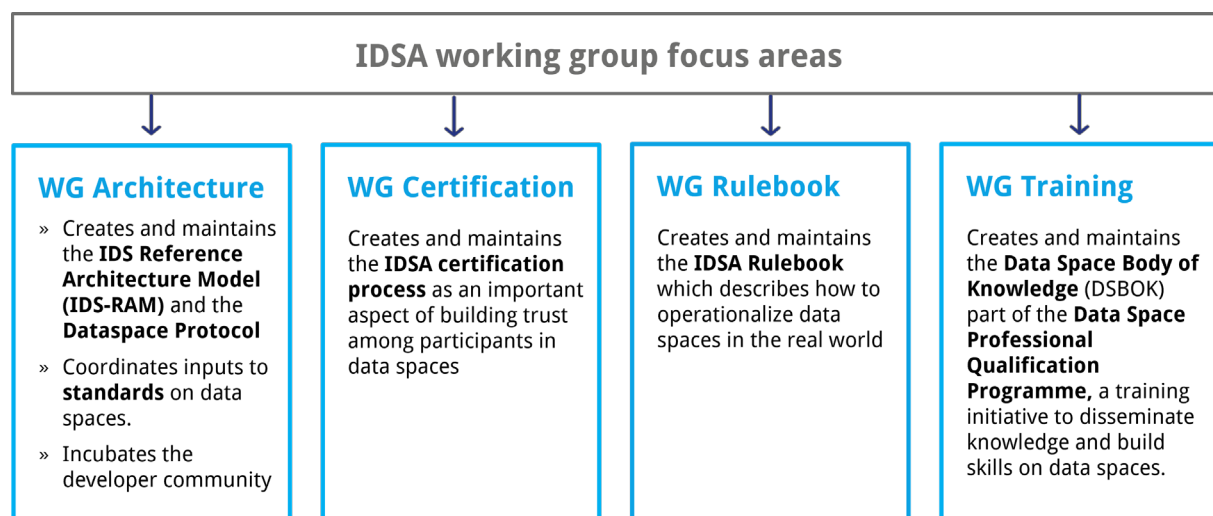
IDSA working group focus areas

WG Architecture

» Creates and maintains the **IDS Reference Architecture Model (IDS-RAM)** and the **Dataspace Protocol**

» Coordinates inputs to **standards** on data spaces.

» Incubates the developer community

WG Certification

Creates and maintains the **IDSA certification process** as an important aspect of building trust among participants in data spaces

WG Rulebook

Creates and maintains the **IDSA Rulebook** which describes how to operationalize data spaces in the real world

WG Training

Creates and maintains the **Data Space Body of Knowledge** (DSBOK) part of the **Data Space Professional Qualification Programme,** a training initiative to disseminate knowledge and build skills on data spaces.